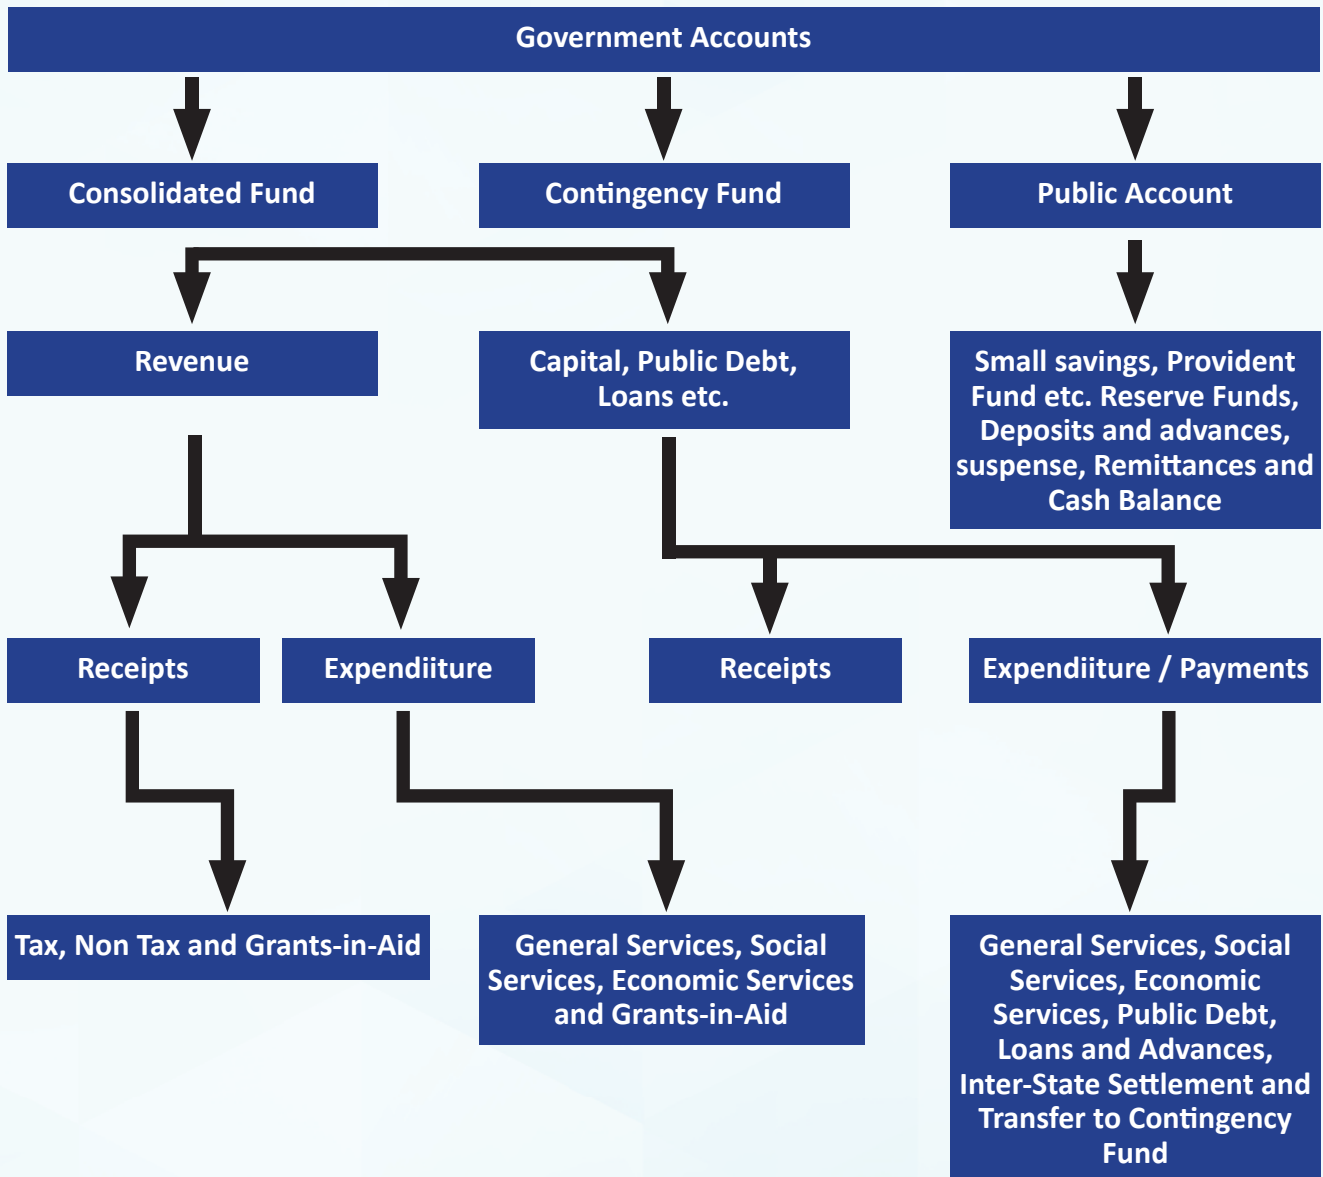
Government Accounts

Consolidated Fund

Contingency Fund

Public Account

Revenue

Capital, Public Debt, Loans etc.

Small savings, Provident Fund etc. Reserve Funds, Deposits and advances, suspense, Remittances and Cash Balance

Receipts

Expendiiture

Receipts

Expendiiture / Payments

Tax, Non Tax and Grants-in-Aid

General Services, Social Services, Economic Services and Grants-in-Aid

General Services, Social Services, Economic Services, Public Debt, Loans and Advances, Inter-State Settlement and Transfer to Contingency Fund